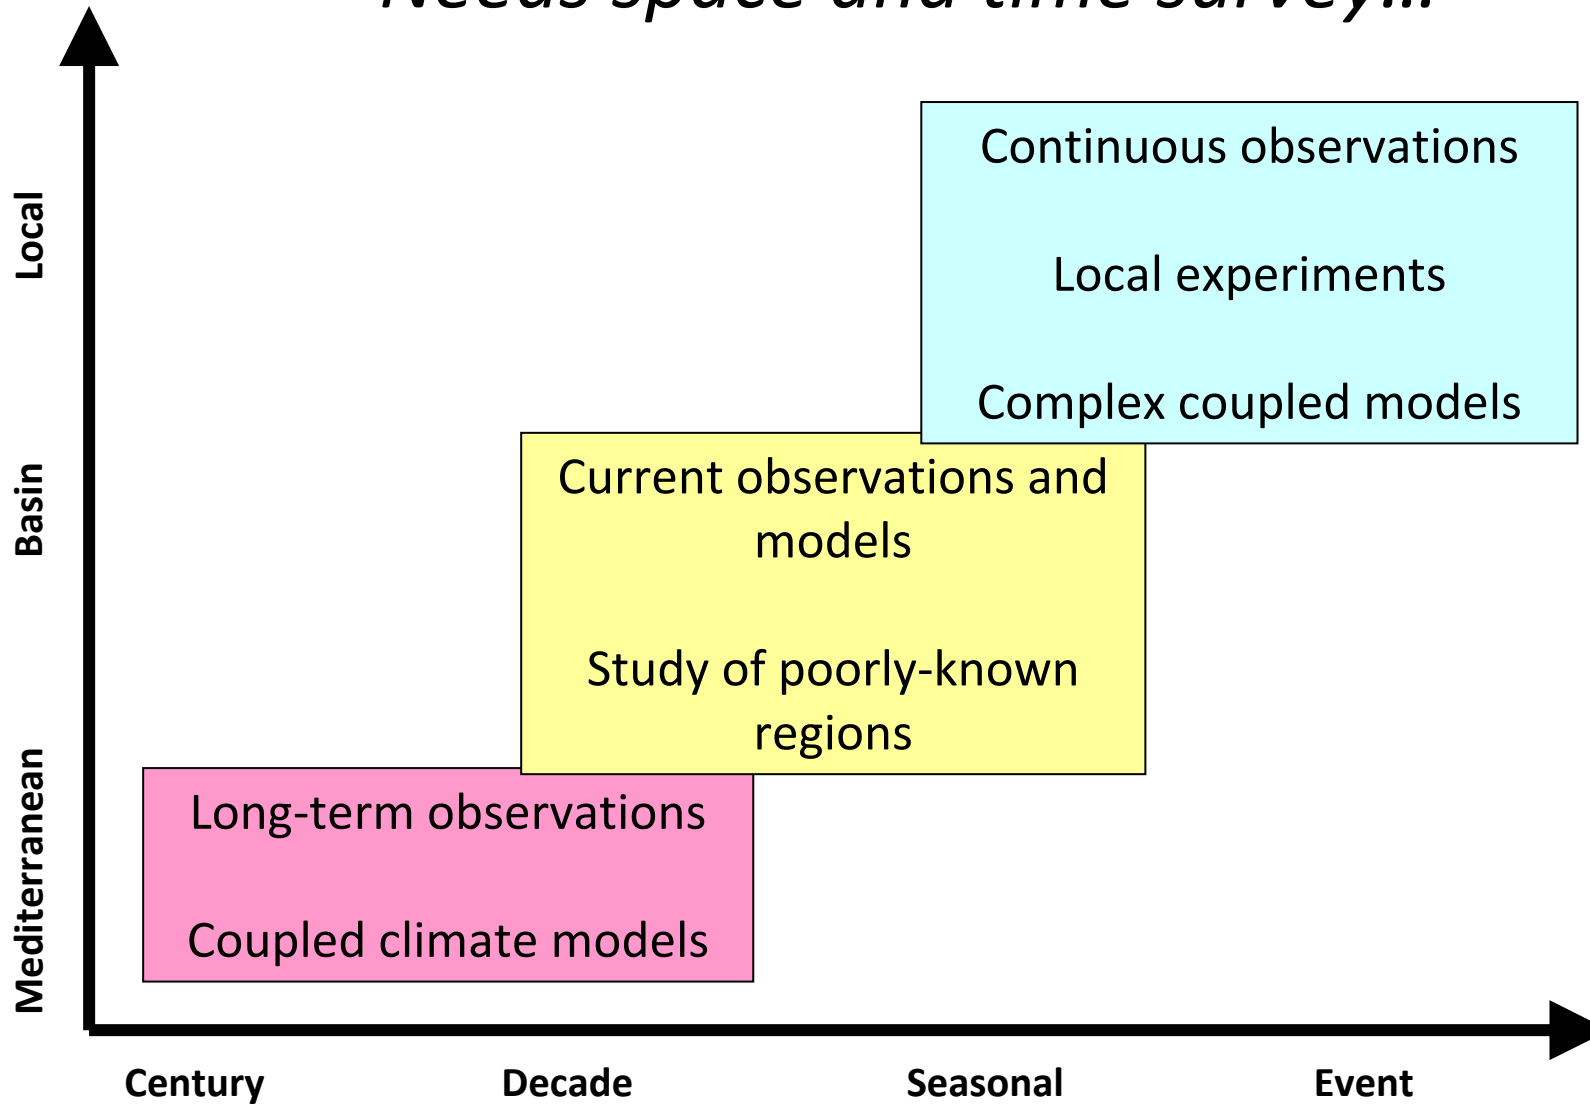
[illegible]

Continuous observations

Local experiments

Complex coupled models

Current observations and models

Study of poorly-known regions

Long-term observations

Coupled climate models

Local

Basin

Mediterranean

Century

Decade

Seasonal

Event